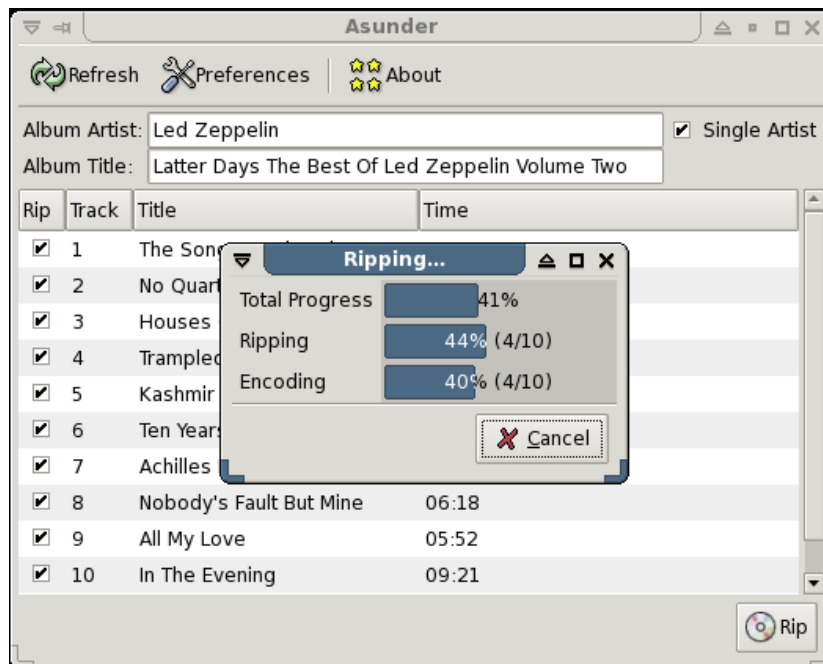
Asunder

Refresh Preferences About

Album Artist: Led Zeppelin ☑ Single Artist
Album Title: Latter Days The Best Of Led Zeppelin Volume Two

| Rip | Track | Title | Time |
|---|---|---|---|
| ☑ | 1 | The Song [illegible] | |
| ☑ | 2 | No Quart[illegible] | |
| ☑ | 3 | Houses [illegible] | |
| ☑ | 4 | Trampled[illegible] | |
| ☑ | 5 | Kashmir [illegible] | |
| ☑ | 6 | Ten Years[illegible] | |
| ☑ | 7 | Achilles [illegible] | |
| ☑ | 8 | Nobody's Fault But Mine | 06:18 |
| ☑ | 9 | All My Love | 05:52 |
| ☑ | 10 | In The Evening | 09:21 |

Ripping...

Total Progress 41%
Ripping 44% (4/10)
Encoding 40% (4/10)

Cancel

Rip